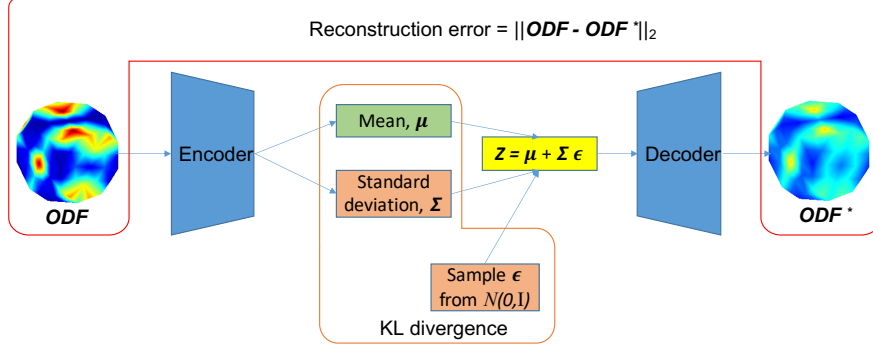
Reconstruction error = $||$**ODF - ODF** $^*||_2$

Encoder

Mean, $\boldsymbol{\mu}$

Standard deviation, $\boldsymbol{\Sigma}$

$\boldsymbol{Z = \mu + \Sigma \epsilon}$

Decoder

**ODF**

**ODF** $^*$

Sample $\boldsymbol{\epsilon}$ from $N(0,\mathrm{I})$

KL divergence